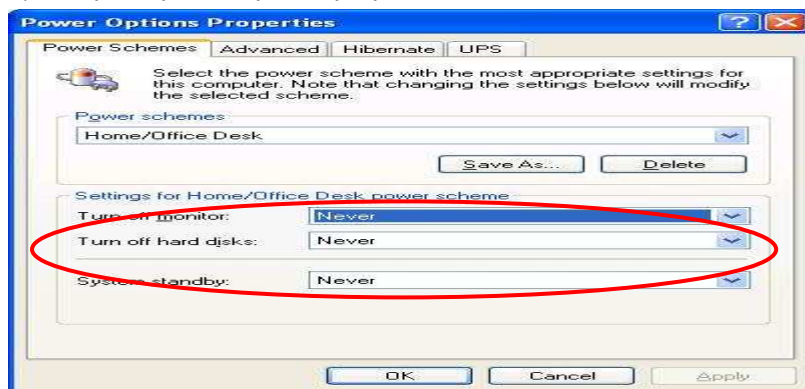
Power Options Properties

?

Power Schemes | Advanced | Hibernate | UPS

Select the power scheme with the most appropriate settings for this computer. Note that changing the settings below will modify the selected scheme.

Power schemes

Home/Office Desk

Save As... | Delete

Settings for Home/Office Desk power scheme

Turn off monitor: Never

Turn off hard disks: Never

System standby: Never

OK | Cancel | Apply